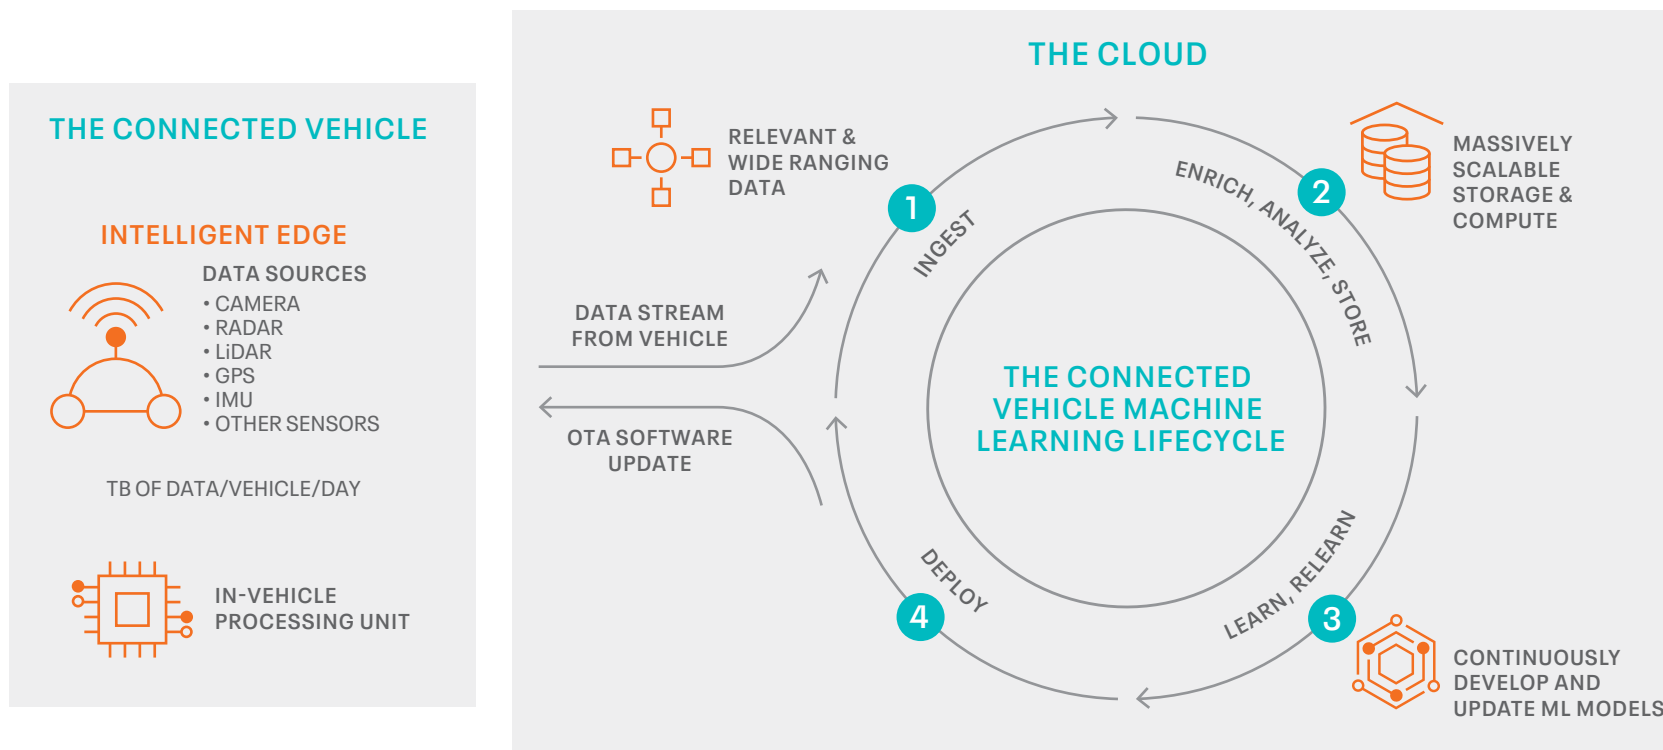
THE CONNECTED VEHICLE

INTELLIGENT EDGE

DATA SOURCES
• CAMERA
• RADAR
• LiDAR
• GPS
• IMU
• OTHER SENSORS

TB OF DATA/VEHICLE/DAY

IN-VEHICLE PROCESSING UNIT

THE CLOUD

RELEVANT & WIDE RANGING DATA

MASSIVELY SCALABLE STORAGE & COMPUTE

DATA STREAM FROM VEHICLE

OTA SOFTWARE UPDATE

1 INGEST

2 ENRICH, ANALYZE, STORE

THE CONNECTED VEHICLE MACHINE LEARNING LIFECYCLE

3 LEARN, RELEARN

4 DEPLOY

CONTINUOUSLY DEVELOP AND UPDATE ML MODELS